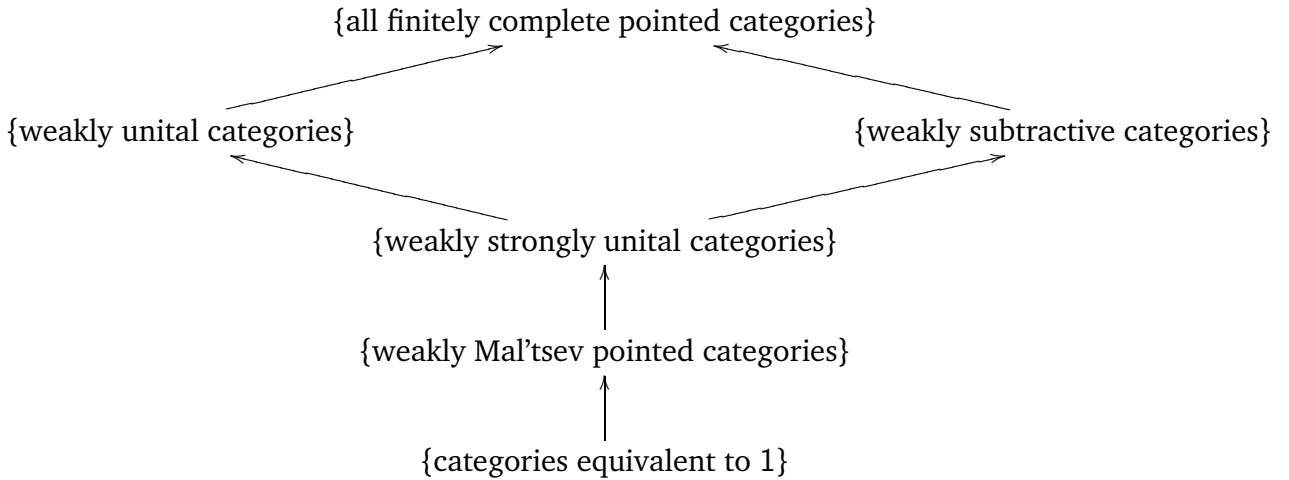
{all finitely complete pointed categories}

{weakly unital categories}

{weakly subtractive categories}

{weakly strongly unital categories}

{weakly Mal'tsev pointed categories}

{categories equivalent to 1}